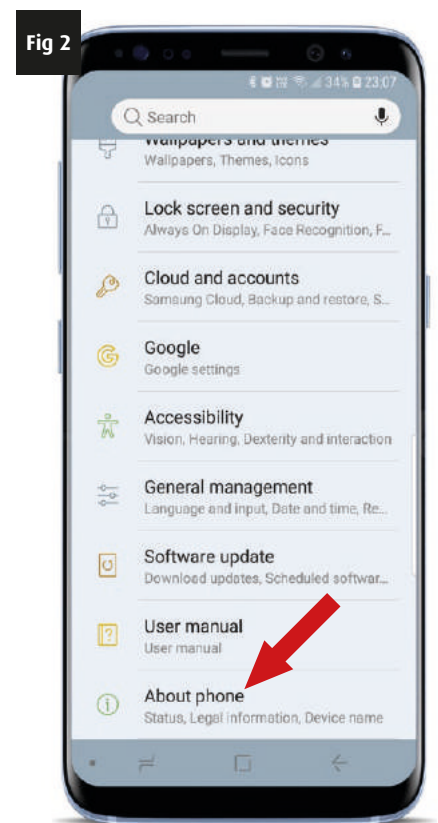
Fig 2

34% 23:07

Search

Wallpapers and themes
Wallpapers, Themes, Icons

Lock screen and security
Always On Display, Face Recognition, F...

Cloud and accounts
Samsung Cloud, Backup and restore, S...

Google
Google settings

Accessibility
Vision, Hearing, Dexterity and interaction

General management
Language and input, Date and time, Re...

Software update
Download updates, Scheduled softwar...

User manual
User manual

About phone
Status, Legal information, Device name